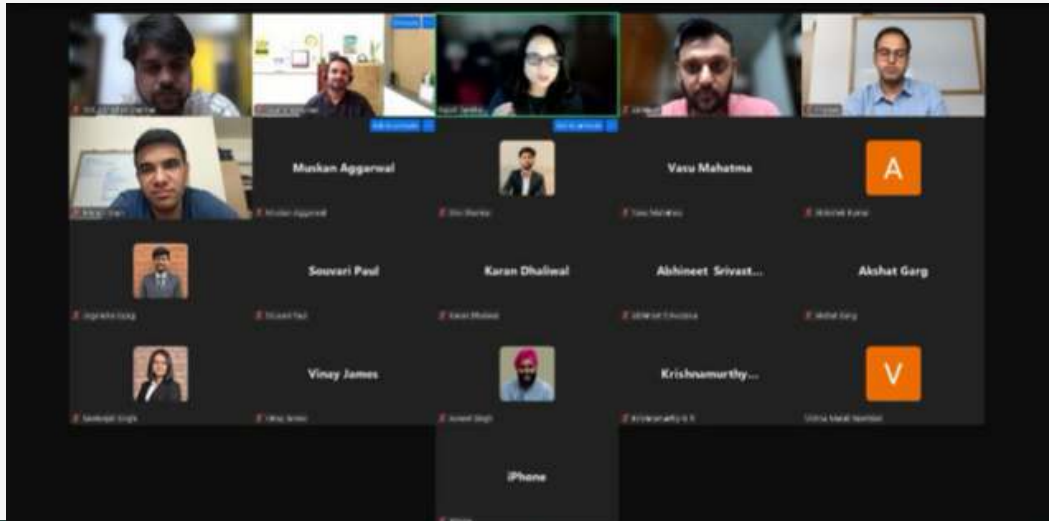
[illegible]

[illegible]

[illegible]

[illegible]

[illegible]

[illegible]

Muskan Aggarwal

Muskan Aggarwal

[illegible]

Vasu Mahatma

Vasu Mahatma

A

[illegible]

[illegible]

Souvari Paul

Souvari Paul

Karan Dhaliwal

Karan Dhaliwal

Abhineet Srivast...

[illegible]

Akshat Garg

Akshat Garg

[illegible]

Vinay James

Vinay James

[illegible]

Krishnamurthy...

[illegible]

V

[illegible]

iPhone

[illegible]